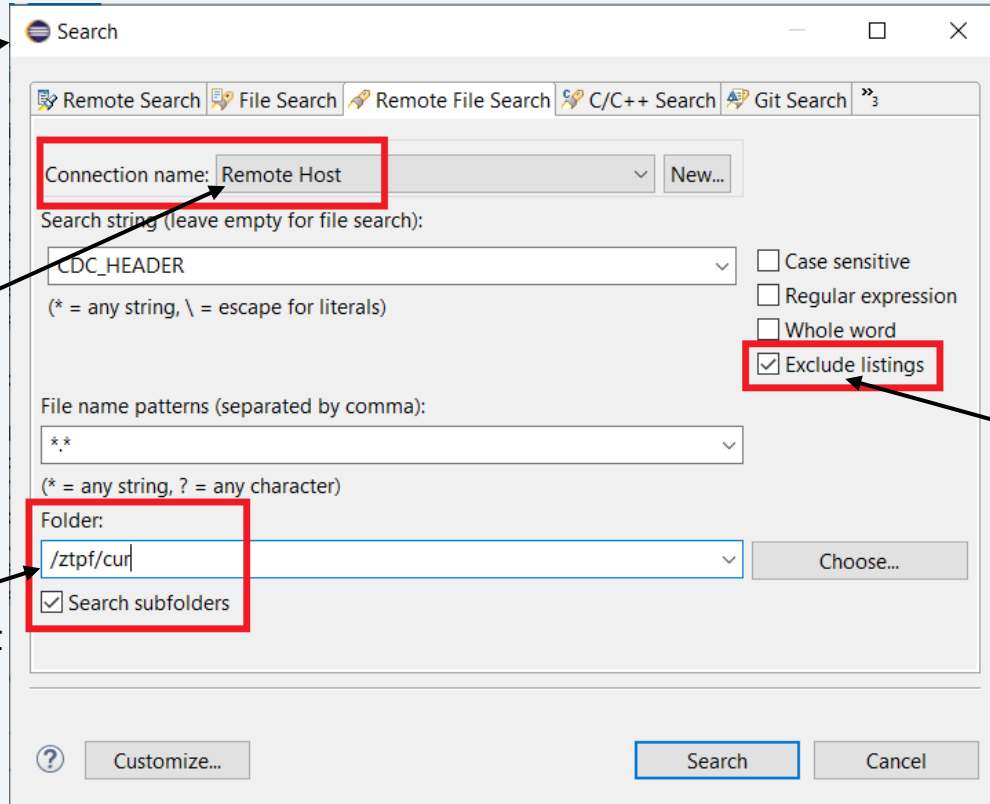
Search

Remote Search | File Search | Remote File Search | C/C++ Search | Git Search | »3

Connection name: Remote Host

New...

Search string (leave empty for file search):

CDC_HEADER

(* = any string, \ = escape for literals)

Case sensitive

Regular expression

Whole word

Exclude listings

File name patterns (separated by comma):

*.*

(* = any string, ? = any character)

Folder:

/ztpf/cur

Choose...

Search subfolders

Customize...

Search

Cancel